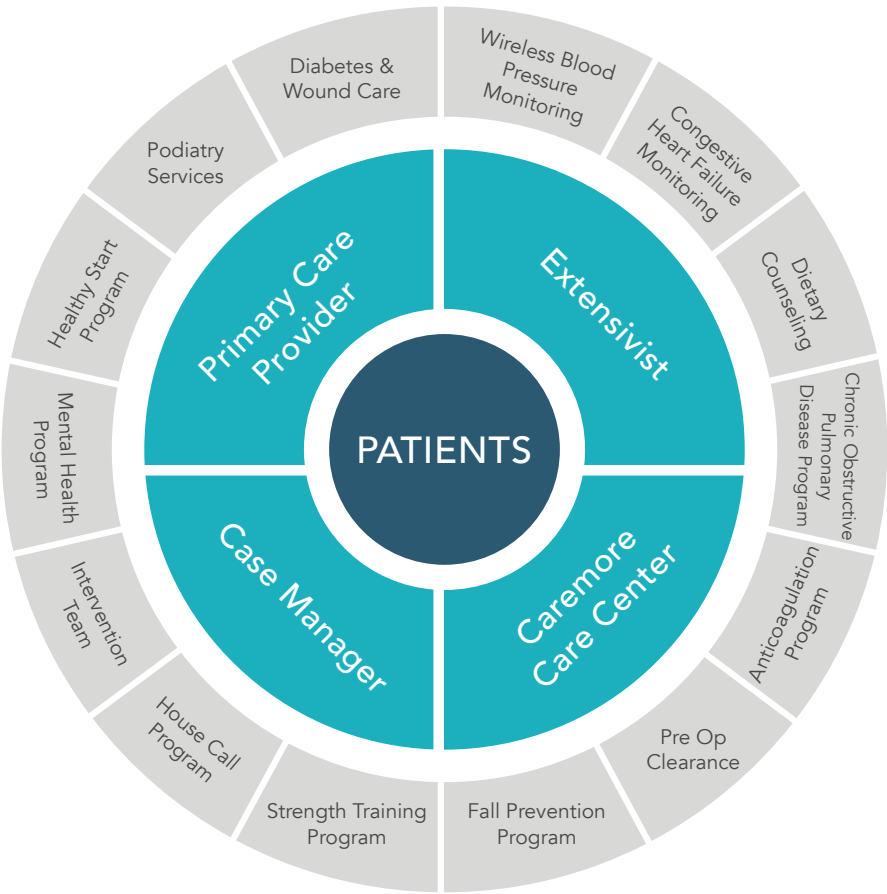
PATIENTS

Primary Care Provider

Extensivist

Caremore Care Center

Case Manager

Diabetes & Wound Care

Wireless Blood Pressure Monitoring

Congestive Heart Failure Monitoring

Dietary Counseling

Chronic Obstructive Pulmonary Disease Program

Anticoagulation Program

Pre Op Clearance

Fall Prevention Program

Strength Training Program

House Call Program

Intervention Team

Mental Health Program

Healthy Start Program

Podiatry Services